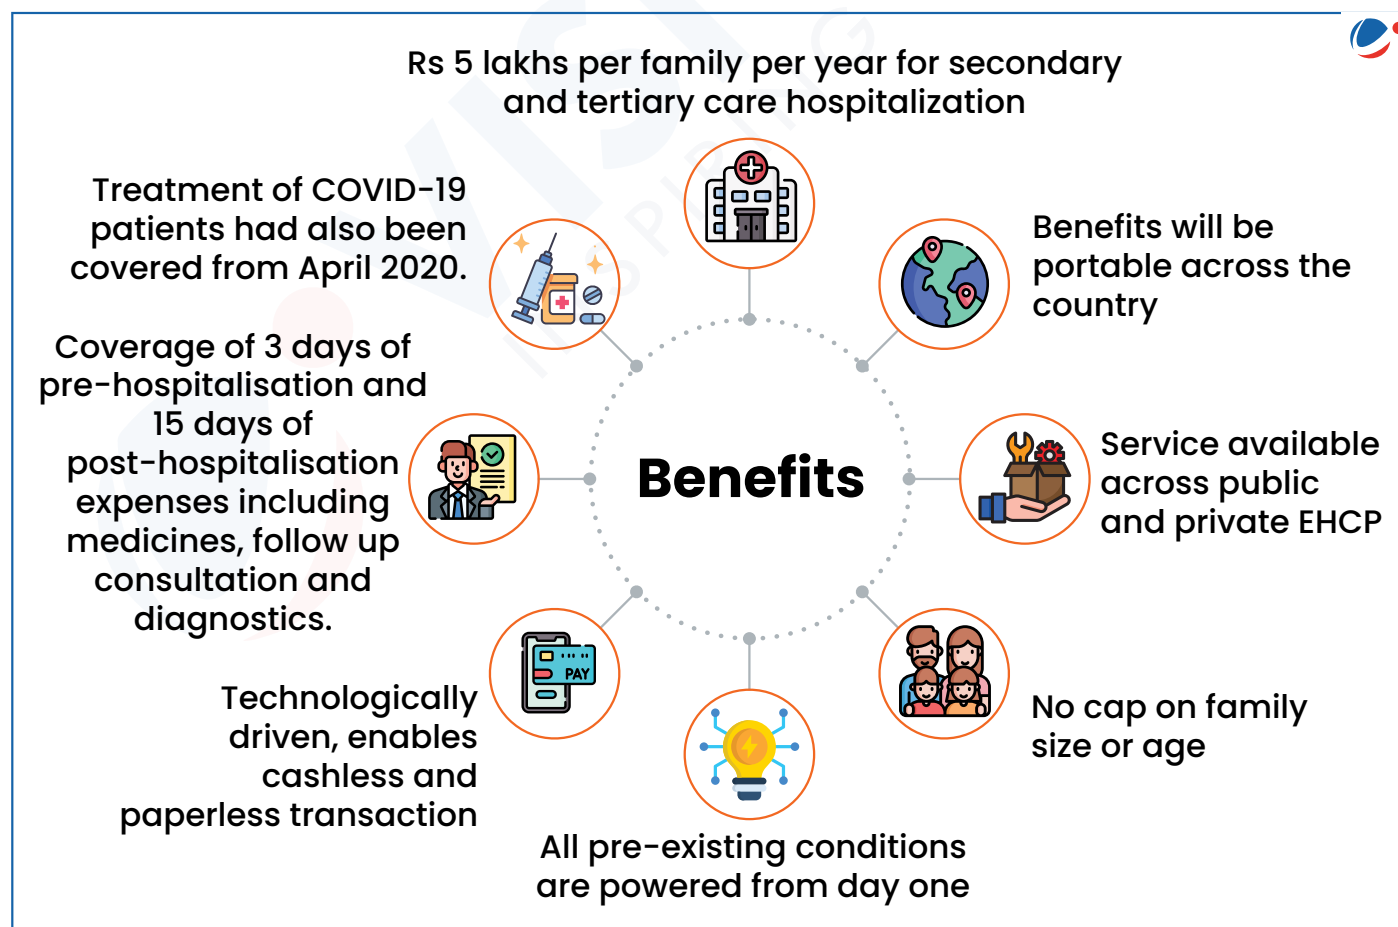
Rs 5 lakhs per family per year for secondary and tertiary care hospitalization

Treatment of COVID-19 patients had also been covered from April 2020.

Benefits will be portable across the country

Coverage of 3 days of pre-hospitalisation and 15 days of post-hospitalisation expenses including medicines, follow up consultation and diagnostics.

Benefits

Service available across public and private EHCP

PAY

Technologically driven, enables cashless and paperless transaction

No cap on family size or age

All pre-existing conditions are powered from day one